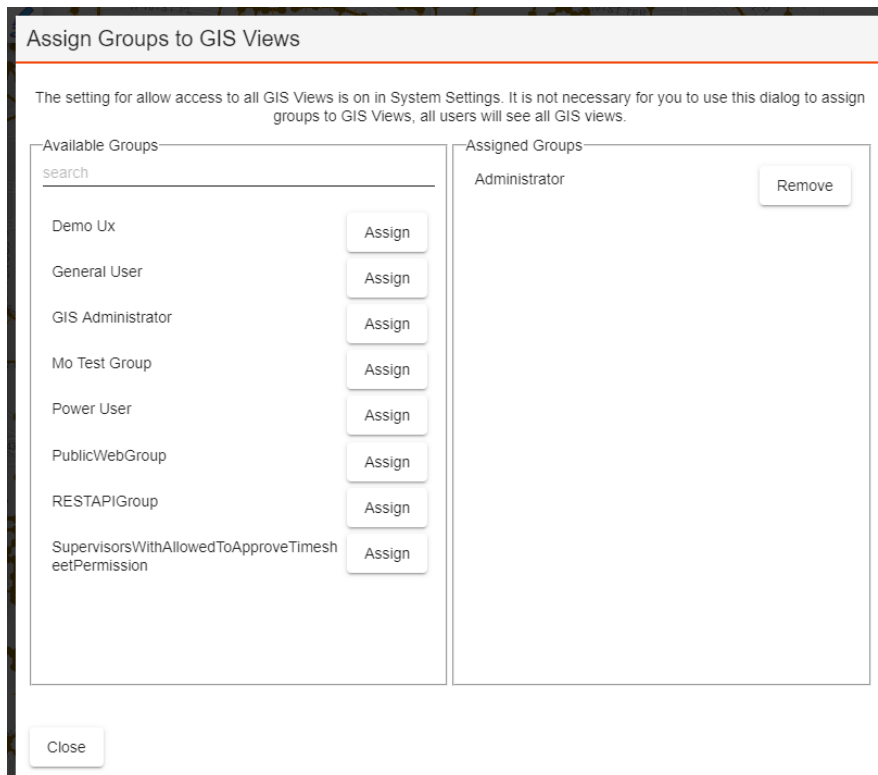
Assign Groups to GIS Views

The setting for allow access to all GIS Views is on in System Settings. It is not necessary for you to use this dialog to assign groups to GIS Views, all users will see all GIS views.

Available Groups

search

Demo Ux Assign

General User Assign

GIS Administrator Assign

Mo Test Group Assign

Power User Assign

PublicWebGroup Assign

RESTAPIGroup Assign

SupervisorsWithAllowedToApproveTimesheetPermission Assign

Assigned Groups

Administrator Remove

Close